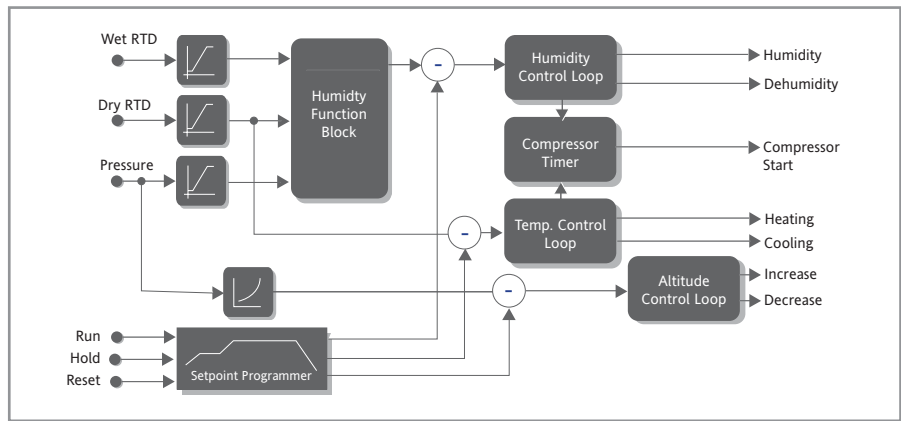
Wet RTD

Dry RTD

Pressure

Humidty Function Block

-

Humidity Control Loop

Humidity

Dehumidity

Compressor Timer

Compressor Start

-

Temp. Control Loop

Heating

Cooling

-

Altitude Control Loop

Increase

Decrease

Run

Hold

Reset

Setpoint Programmer